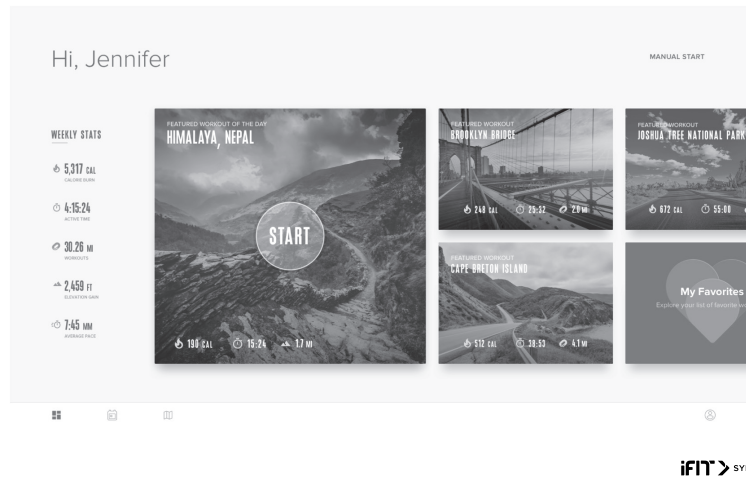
Hi, Jennifer

MANUAL START

WEEKLY STATS

5,317 CAL
CALORIE BURN

4:15:24
ACTIVE TIME

30.26 MI
WORKOUTS

2,459 FT
ELEVATION GAIN

7:45 MM
AVERAGE PACE

FEATURED WORKOUT OF THE DAY
HIMALAYA, NEPAL

START

190 CAL 15:24 1.7 MI

FEATURED WORKOUT
BROOKLYN BRIDGE

248 CAL 29:32 2.6 MI

FEATURED WORKOUT
JOSHUA TREE NATIONAL PARK

672 CAL 55:00

FEATURED WORKOUT
CAPE BRETON ISLAND

512 CAL 38:53 4.1 MI

My Favorites
Explore your list of favorite w

iFIT > SY